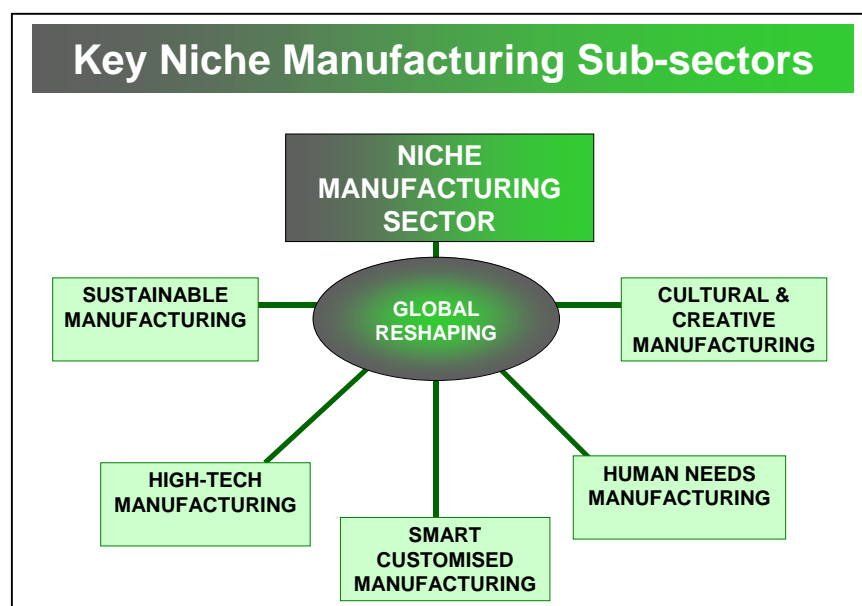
Key Niche Manufacturing Sub-sectors

NICHE MANUFACTURING SECTOR

GLOBAL RESHAPING

SUSTAINABLE MANUFACTURING

CULTURAL & CREATIVE MANUFACTURING

HIGH-TECH MANUFACTURING

SMART CUSTOMISED MANUFACTURING

HUMAN NEEDS MANUFACTURING